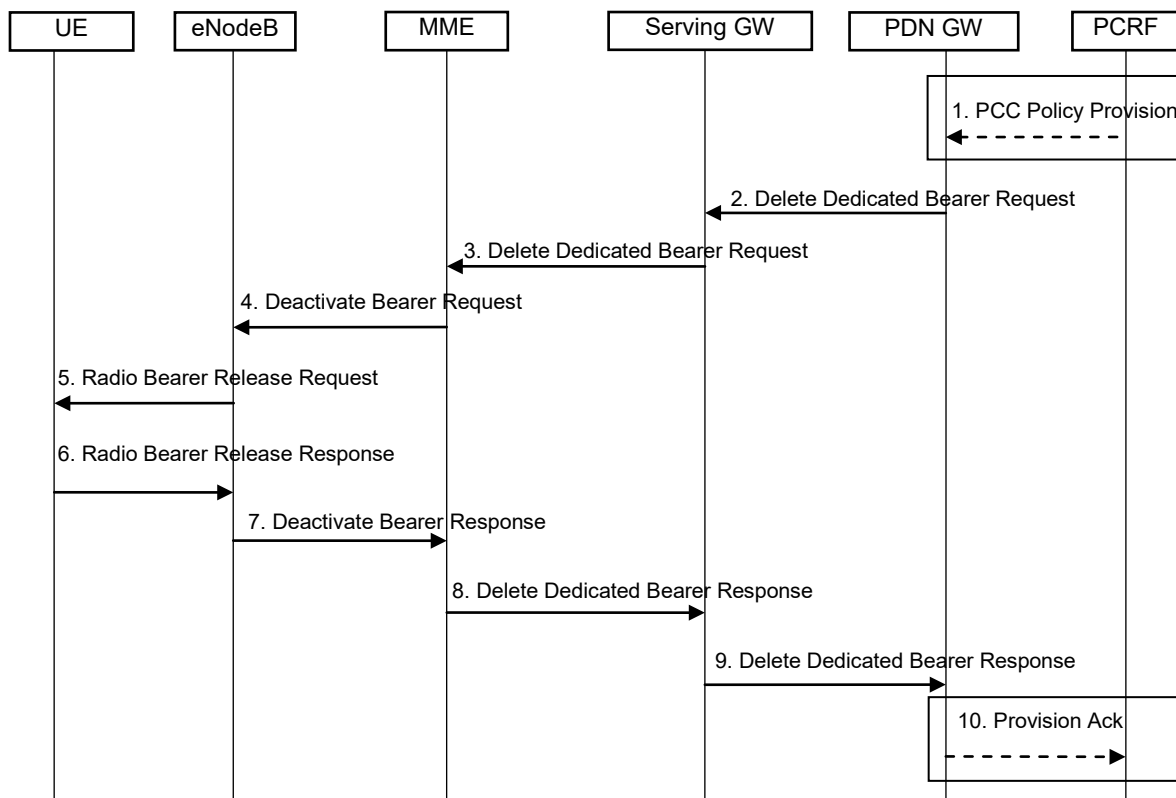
UE
eNodeB
MME
Serving GW
PDN GW
PCRF

1. PCC Policy Provision

2. Delete Dedicated Bearer Request

3. Delete Dedicated Bearer Request

4. Deactivate Bearer Request

5. Radio Bearer Release Request

6. Radio Bearer Release Response

7. Deactivate Bearer Response

8. Delete Dedicated Bearer Response

9. Delete Dedicated Bearer Response

10. Provision Ack